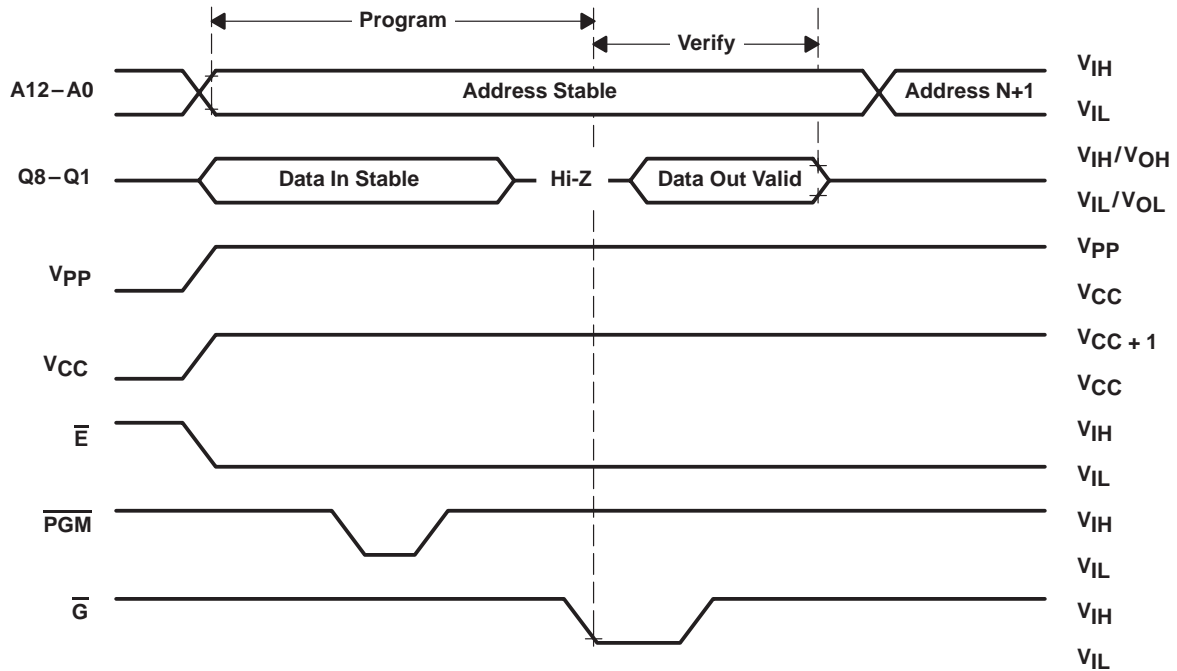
Program

Verify

A12 – A0

Address Stable

Address N+1

$V_{IH}$

$V_{IL}$

Q8 – Q1

Data In Stable

Hi-Z

Data Out Valid

$V_{IH}/V_{OH}$

$V_{IL}/V_{OL}$

$V_{PP}$

$V_{PP}$

$V_{CC}$

$V_{CC}$

$V_{CC+1}$

$V_{CC}$

$\overline{E}$

$V_{IH}$

$V_{IL}$

$\overline{PGM}$

$V_{IH}$

$V_{IL}$

$\overline{G}$

$V_{IH}$

$V_{IL}$